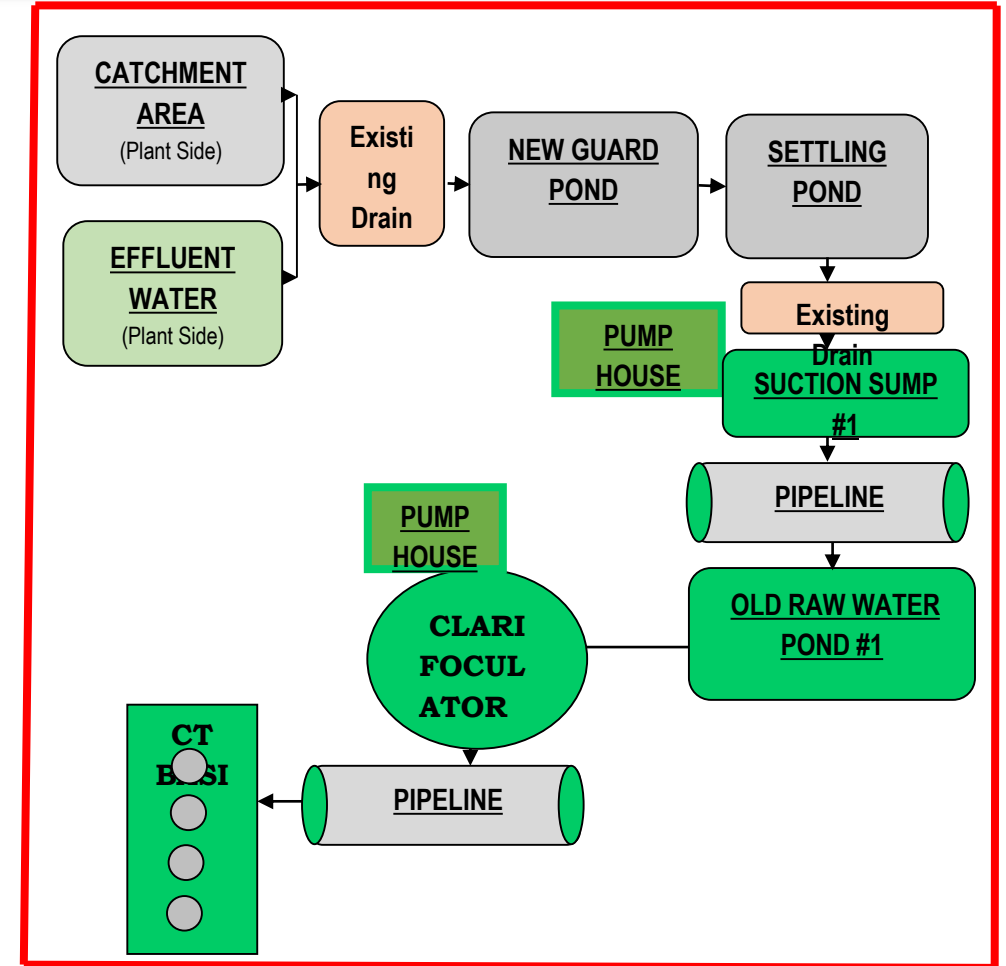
CATCHMENT AREA
(Plant Side)

EFFLUENT WATER
(Plant Side)

Existi ng Drain

NEW GUARD POND

SETTLING POND

Existing Drain

PUMP HOUSE

SUCTION SUMP #1

PIPELINE

PUMP HOUSE

CLARI FOCUL ATOR

OLD RAW WATER POND #1

CT B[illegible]SI

PIPELINE